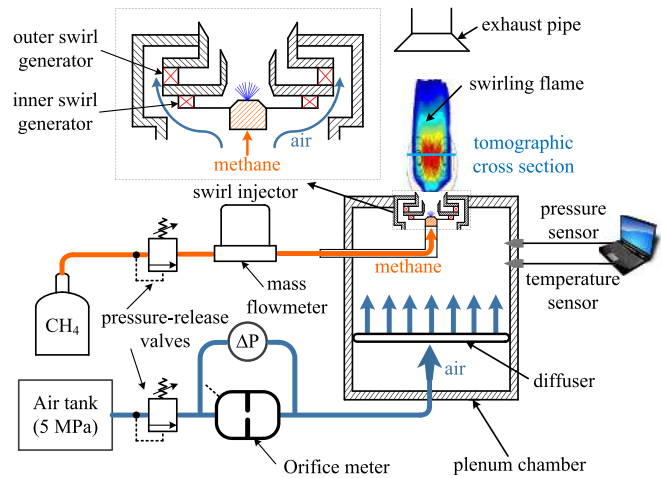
outer swirl generator

inner swirl generator

methane

air

exhaust pipe

swirling flame

tomographic cross section

swirl injector

pressure sensor

temperature sensor

mass flowmeter

methane

$CH_4$

pressure-release valves

$\Delta P$

air

diffuser

Air tank (5 MPa)

Orifice meter

plenum chamber